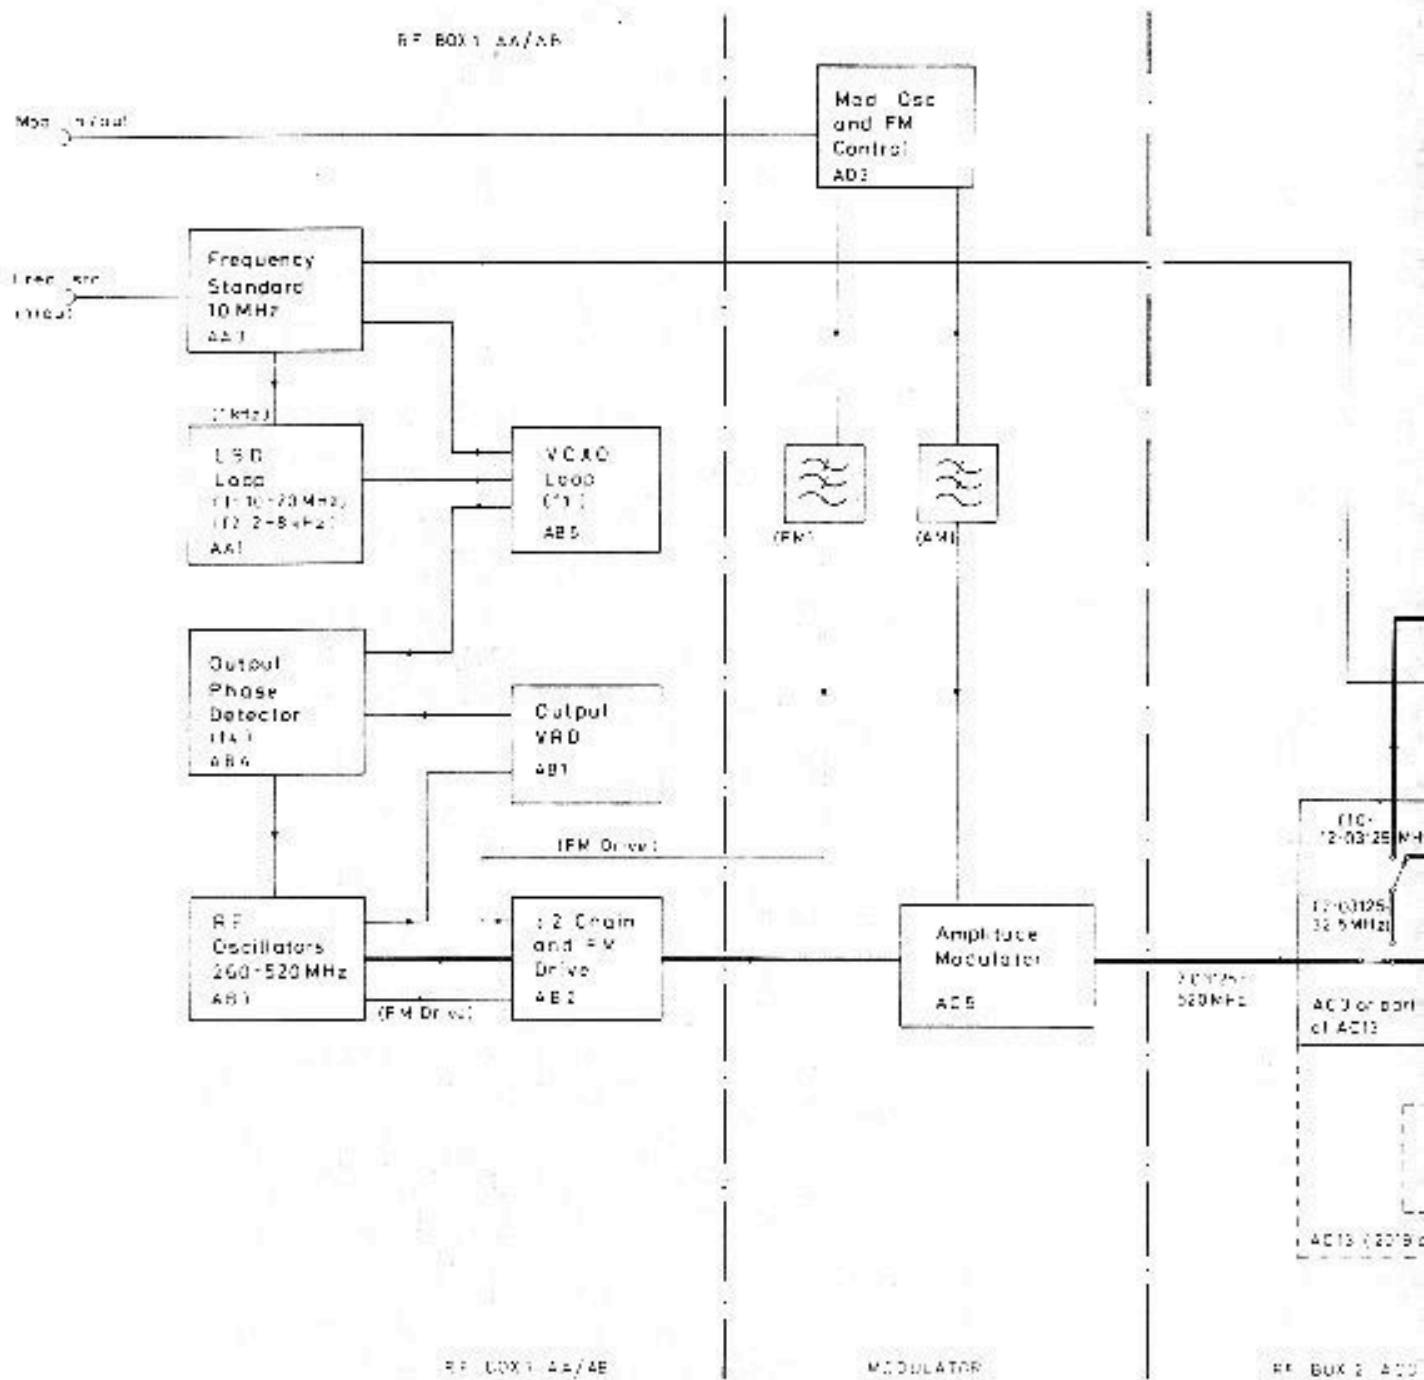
RF BOX 1 AA/AB

Mod input

Mod Osc and FM Control AD3

Freq std (ref)

Frequency Standard 10 MHz AA1

(1 kHz)

LSD Loop (f1 10-20 MHz) (f2 2-8 kHz) AA1

VCXO Loop (f1) AB5

(FM)

(AM)

Output Phase Detector (f4) AB4

Output VRD AB1

(FM Drive)

RF Oscillators 260-520 MHz AB1

÷2 Chain and FM Drive AB2

(FM Drive)

Amplitude Modulator AD5

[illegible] 520 MHz

(f1) 12-03125 MHz

(f2) 03125-32.5 MHz

AC3 or part of AC13

AC13 (2019 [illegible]

RF BOX 1 AA/AB

MODULATOR

RF BOX 2 AC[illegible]